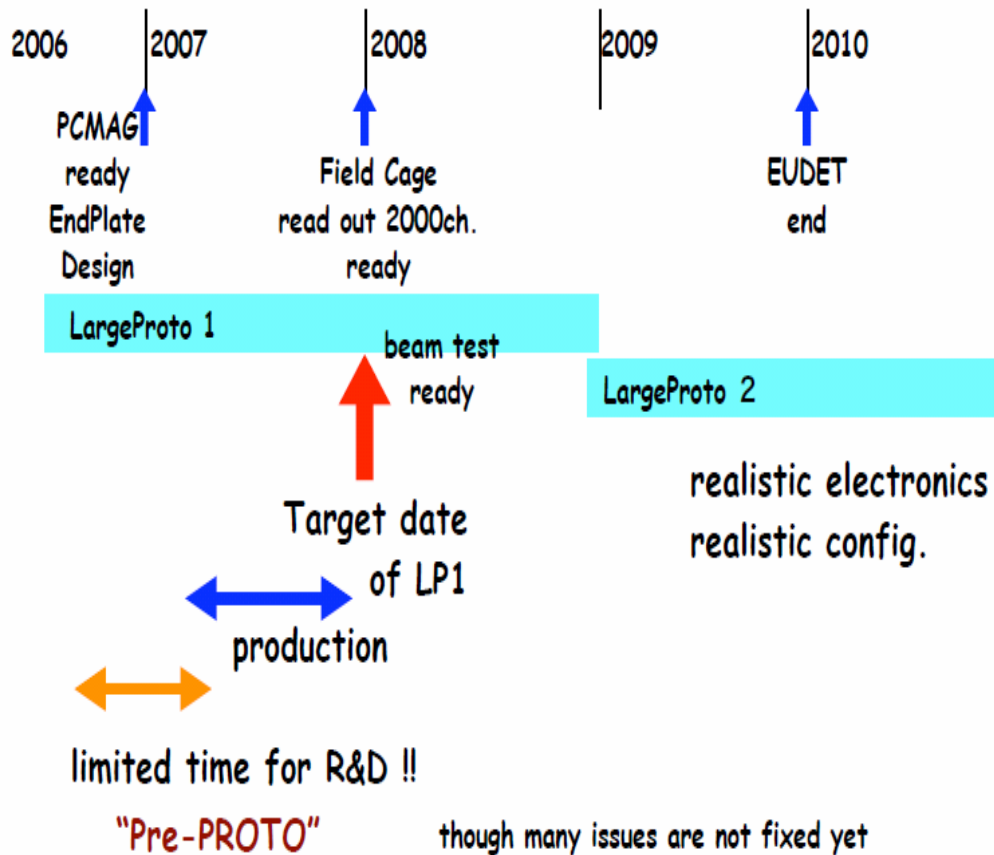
2006 2007 2008 2009 2010

PCMAG ready
EndPlate Design

Field Cage
read out 2000ch.
ready

EUDET
end

LargeProto 1

beam test
ready

LargeProto 2

realistic electronics
realistic config.

Target date
of LP1

production

limited time for R&D !!

"Pre-PROTO"

though many issues are not fixed yet